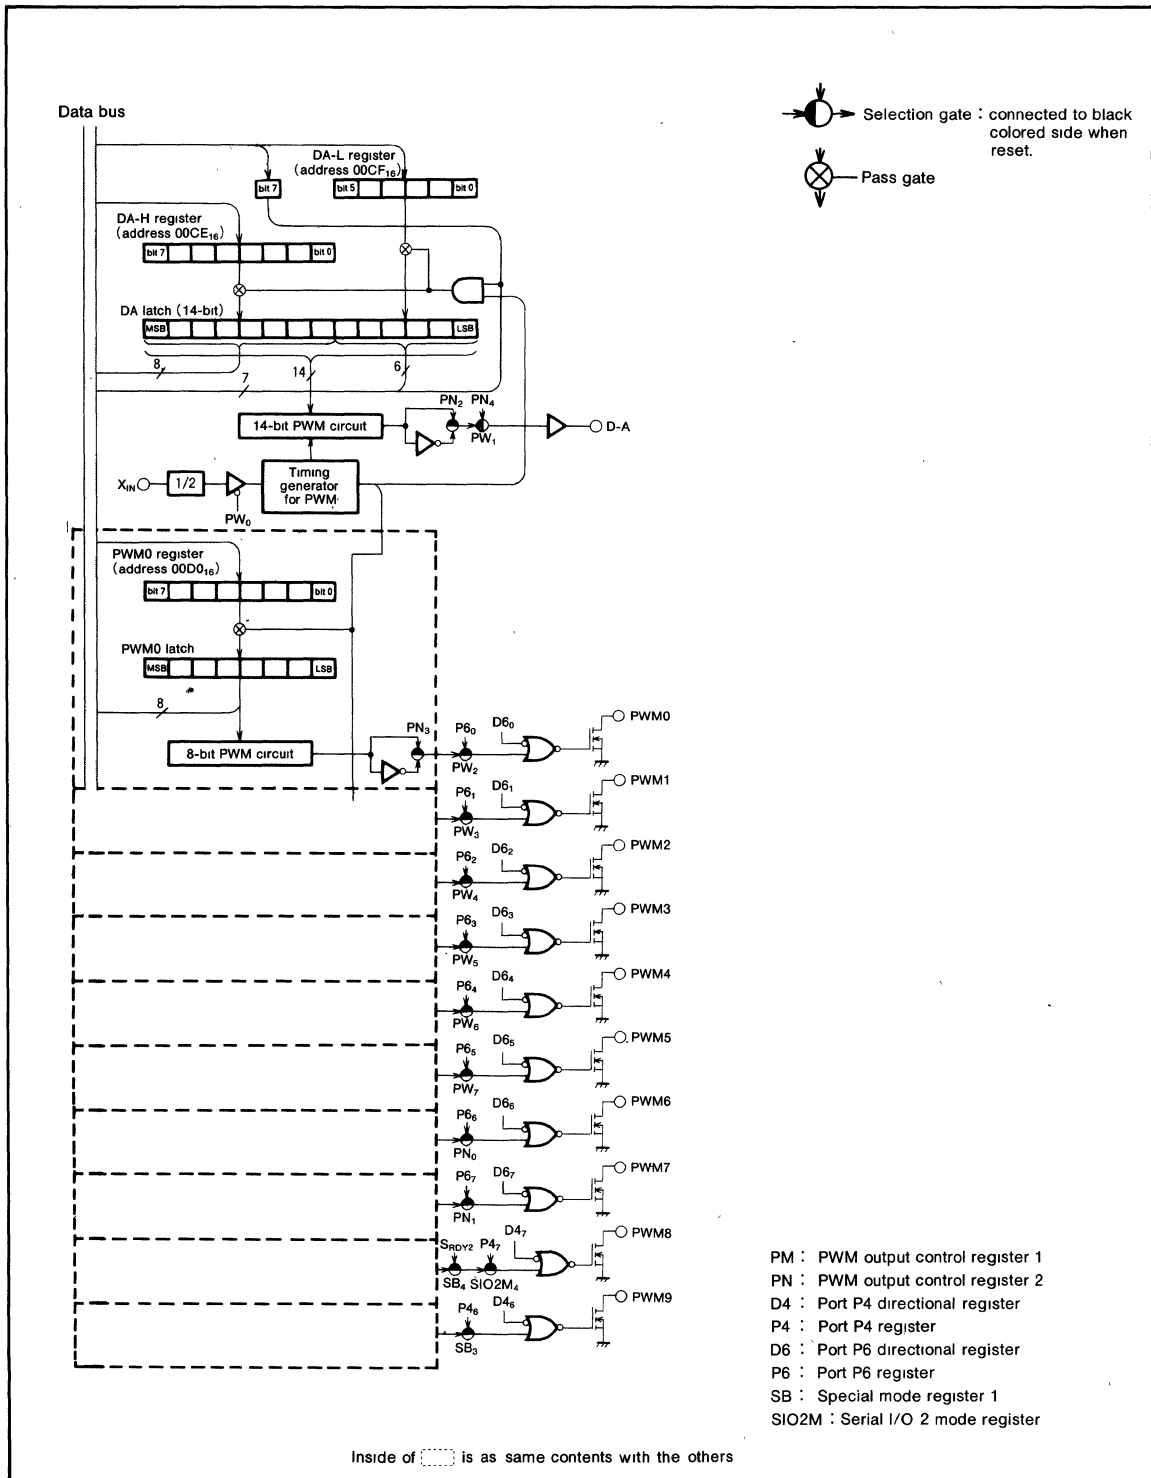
Data bus

Selection gate : connected to black colored side when reset.

Pass gate

DA-L register (address $00CF_{16}$)

bit 7

bit 5

bit 0

DA-H register (address $00CE_{16}$)

bit 7

bit 0

DA latch (14-bit)

MSB

LSB

8

7

14

6

14-bit PWM circuit

$PN_2$ $PN_4$

$PW_1$

D-A

$X_{IN}$

1/2

$PW_0$

Timing generator for PWM

PWM0 register (address $00D0_{16}$)

bit 7

bit 0

PWM0 latch

MSB

LSB

8

8-bit PWM circuit

$PN_3$

$P6_0$ $D6_0$ $PW_2$ PWM0

$P6_1$ $D6_1$ $PW_3$ PWM1

$P6_2$ $D6_2$ $PW_4$ PWM2

$P6_3$ $D6_3$ $PW_5$ PWM3

$P6_4$ $D6_4$ $PW_6$ PWM4

$P6_5$ $D6_5$ $PW_7$ PWM5

$P6_6$ $D6_6$ $PN_0$ PWM6

$P6_7$ $D6_7$ $PN_1$ PWM7

$S_{RDY2}$ $P4_7$ $D4_7$ $SB_4$ $SIO2M_4$ PWM8

$P4_6$ $D4_6$ $SB_3$ PWM9

PM : PWM output control register 1
PN : PWM output control register 2
D4 : Port P4 directional register
P4 : Port P4 register
D6 : Port P6 directional register
P6 : Port P6 register
SB : Special mode register 1
SIO2M : Serial I/O 2 mode register

Inside of [ ] is as same contents with the others